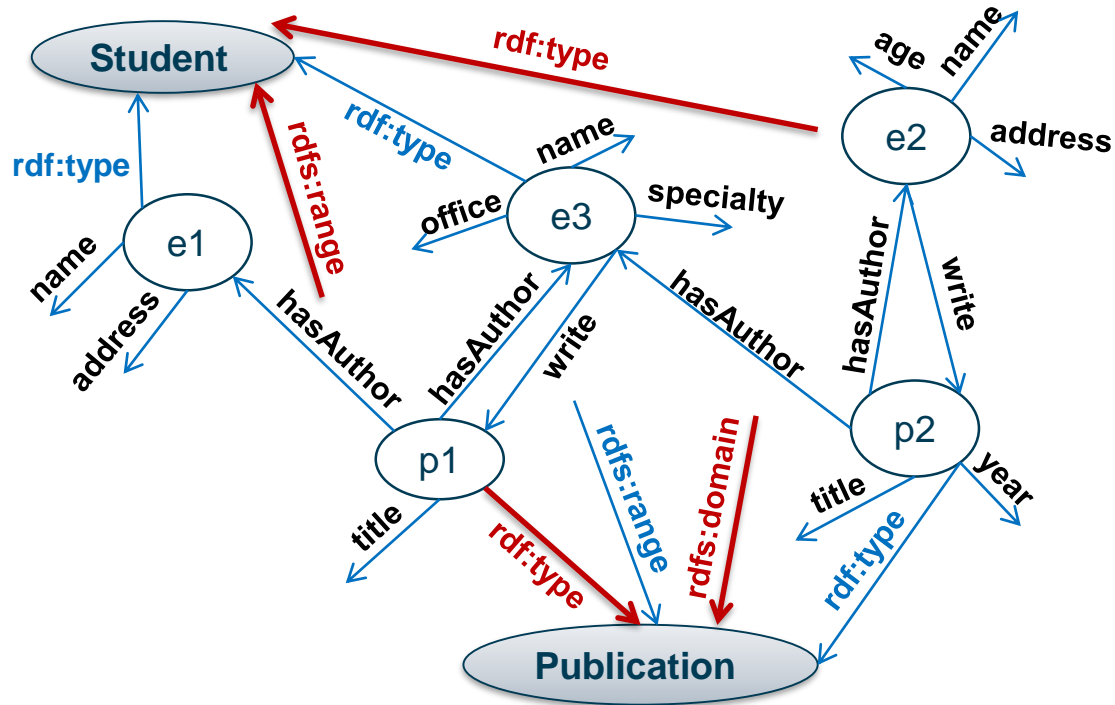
Student

rdf:type

age

name

rdf:type

rdfs:range

e2

address

rdf:type

name

e1

office

e3

specialty

name

hasAuthor

write

address

hasAuthor

hasAuthor

write

hasAuthor

p1

p2

rdfs:range

rdfs:domain

title

year

title

rdf:type

rdf:type

Publication